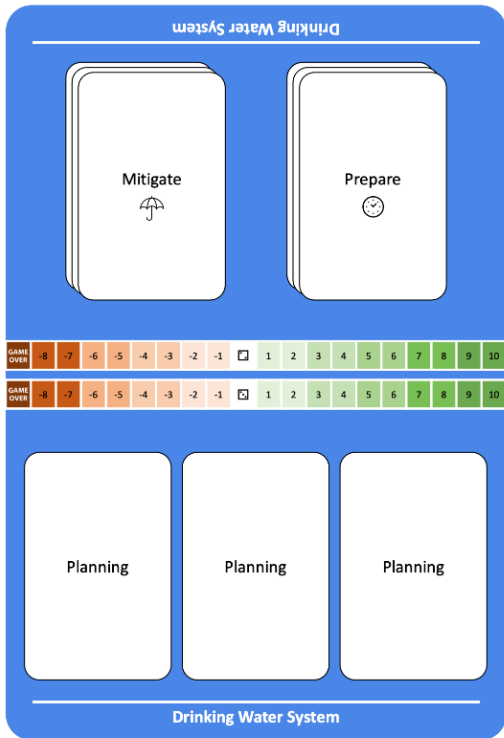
Drinking Water System

Mitigate

Prepare

| GAME OVER | -8 | -7 | -6 | -5 | -4 | -3 | -2 | -1 | | 1 | 2 | 3 | 4 | 5 | 6 | 7 | 8 | 9 | 10 |
|---|---|---|---|---|---|---|---|---|---|---|---|---|---|---|---|---|---|---|---|
| GAME OVER | -8 | -7 | -6 | -5 | -4 | -3 | -2 | -1 | | 1 | 2 | 3 | 4 | 5 | 6 | 7 | 8 | 9 | 10 |

Planning

Planning

Planning

Drinking Water System